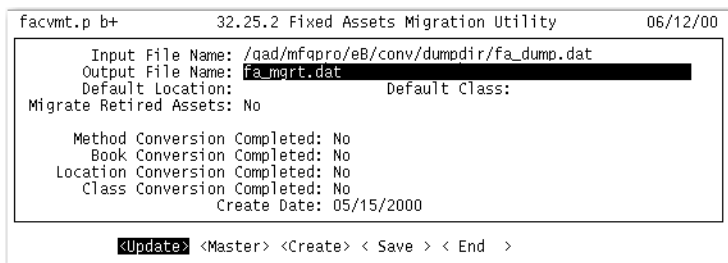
facvmt.p b+ 32.25.2 Fixed Assets Migration Utility 06/12/00

Input File Name: /qad/mfgpro/eB/conv/dumpdir/fa_dump.dat
Output File Name: fa_mgrt.dat
Default Location: Default Class:
Migrate Retired Assets: No

Method Conversion Completed: No
Book Conversion Completed: No
Location Conversion Completed: No
Class Conversion Completed: No
Create Date: 05/15/2000

<Update> <Master> <Create> < Save > < End >